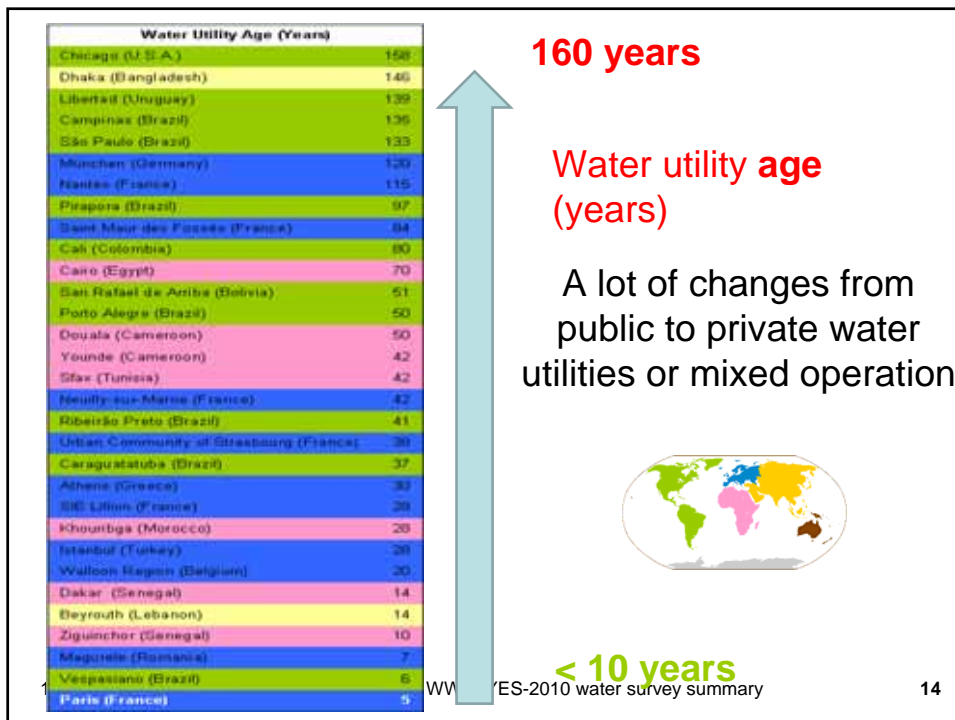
| Water Utility Age (Years) | |
|---|---|
| Chicago (U.S.A.) | 158 |
| Dhaka (Bangladesh) | 146 |
| Libertad (Uruguay) | 139 |
| Campinas (Brazil) | 135 |
| São Paulo (Brazil) | 133 |
| München (Germany) | 120 |
| Nantes (France) | 115 |
| Pirapora (Brazil) | 97 |
| Saint Maur des Fossés (France) | 84 |
| Cali (Colombia) | 80 |
| Cairo (Egypt) | 70 |
| San Rafael de Arriba (Bolivia) | 51 |
| Porto Alegre (Brazil) | 50 |
| Douala (Cameroon) | 50 |
| Younde (Cameroon) | 42 |
| Sfax (Tunisia) | 42 |
| Neuilly-sur-Marne (France) | 42 |
| Ribeirão Preto (Brazil) | 41 |
| Urban Community of Strasbourg (France) | 39 |
| Caraguatatuba (Brazil) | 37 |
| Athens (Greece) | 33 |
| SIE Lillion (France) | 28 |
| Khouribga (Morocco) | 28 |
| Istanbul (Turkey) | 28 |
| Walloon Region (Belgium) | 20 |
| Dakar (Senegal) | 14 |
| Beyrouth (Lebanon) | 14 |
| Ziguinchor (Senegal) | 10 |
| Magurele (Romania) | 7 |
| Vespasiano (Brazil) | 6 |
| Paris (France) | 5 |

160 years

Water utility age (years)

A lot of changes from public to private water utilities or mixed operation

< 10 years

1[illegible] WW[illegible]YES-2010 water survey summary

14